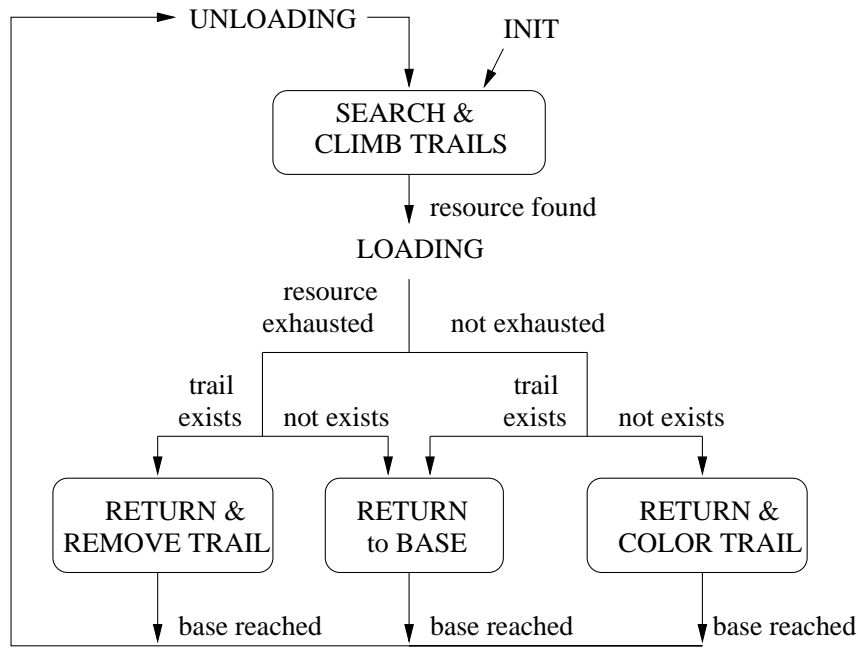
UNLOADING

INIT

SEARCH & CLIMB TRAILS

resource found

LOADING

resource exhausted

not exhausted

trail exists

not exists

trail exists

not exists

RETURN & REMOVE TRAIL

RETURN to BASE

RETURN & COLOR TRAIL

base reached

base reached

base reached